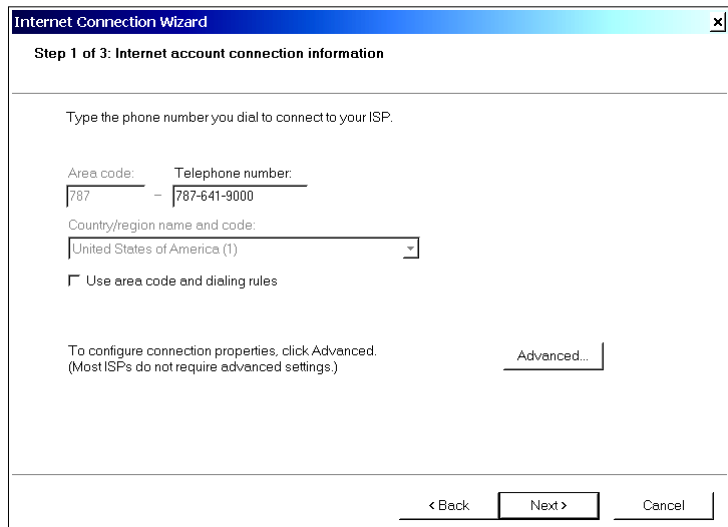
Internet Connection Wizard

Step 1 of 3: Internet account connection information

Type the phone number you dial to connect to your ISP.

Area code: Telephone number:
787 – 787-641-9000

Country/region name and code:
United States of America (1)

Use area code and dialing rules

To configure connection properties, click Advanced.
(Most ISPs do not require advanced settings.)

Advanced...

< Back Next > Cancel